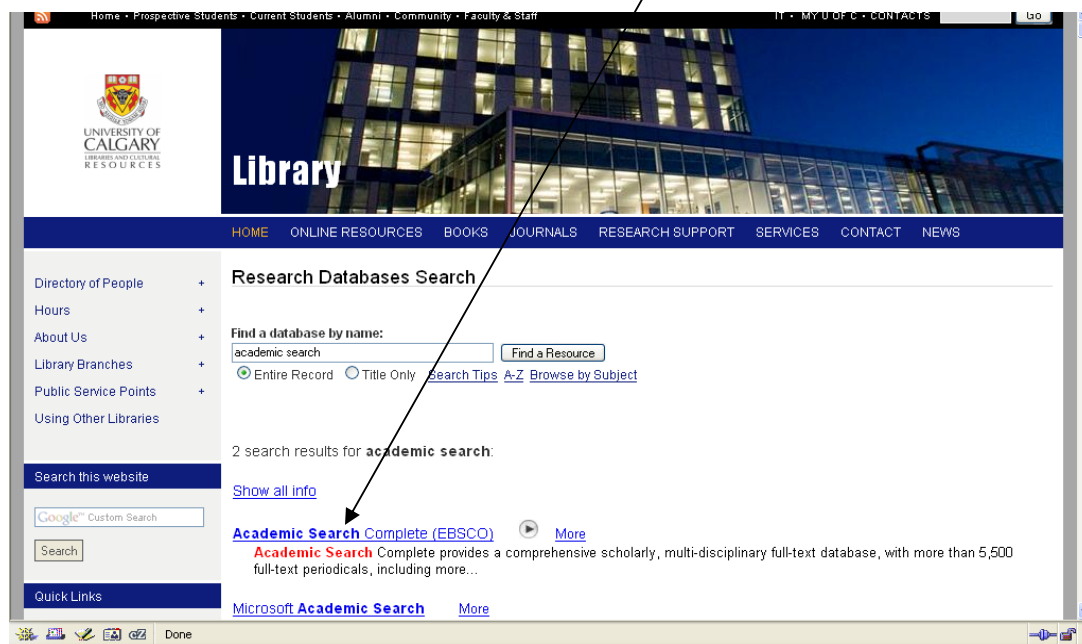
Home • Prospective Students • Current Students • Alumni • Community • Faculty & Staff

IT • MY U OF C • CONTACTS Go

UNIVERSITY OF CALGARY
LIBRARIES AND CULTURAL RESOURCES

Library

HOME ONLINE RESOURCES BOOKS JOURNALS RESEARCH SUPPORT SERVICES CONTACT NEWS

Directory of People +
Hours +
About Us +
Library Branches +
Public Service Points +
Using Other Libraries

Search this website

Google™ Custom Search

Search

Quick Links

Research Databases Search

Find a database by name:
academic search
Find a Resource
Entire Record Title Only Search Tips A-Z Browse by Subject

2 search results for **academic search**:

Show all info

**Academic Search** Complete (EBSCO) More
**Academic Search** Complete provides a comprehensive scholarly, multi-disciplinary full-text database, with more than 5,500 full-text periodicals, including more...

Microsoft **Academic Search** More

Done